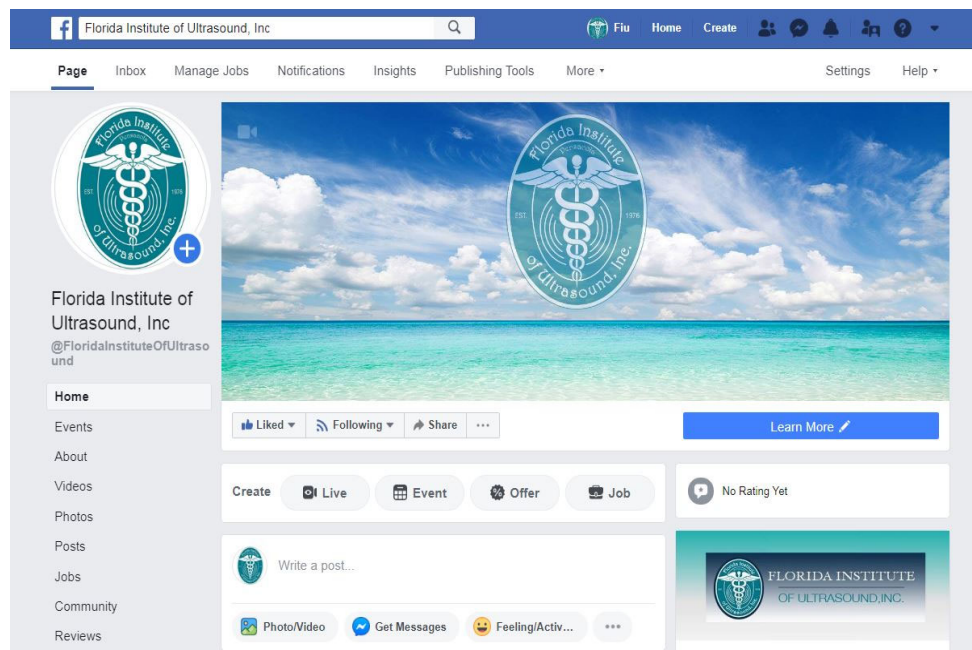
Florida Institute of Ultrasound, Inc

Fiu Home Create

Page Inbox Manage Jobs Notifications Insights Publishing Tools More ▾ Settings Help ▾

Florida Institute of Ultrasound, Inc. EST. 1978

Florida Institute of Ultrasound, Inc

@FloridaInstituteOfUltrasound

Home
Events
About
Videos
Photos
Posts
Jobs
Community
Reviews

Florida Institute Pensacola of Ultrasound, Inc. EST. 1978

Liked ▾ Following ▾ Share ···

Learn More

Create Live Event Offer Job

No Rating Yet

Write a post...

Photo/Video Get Messages Feeling/Activ... ···

FLORIDA INSTITUTE OF ULTRASOUND, INC.